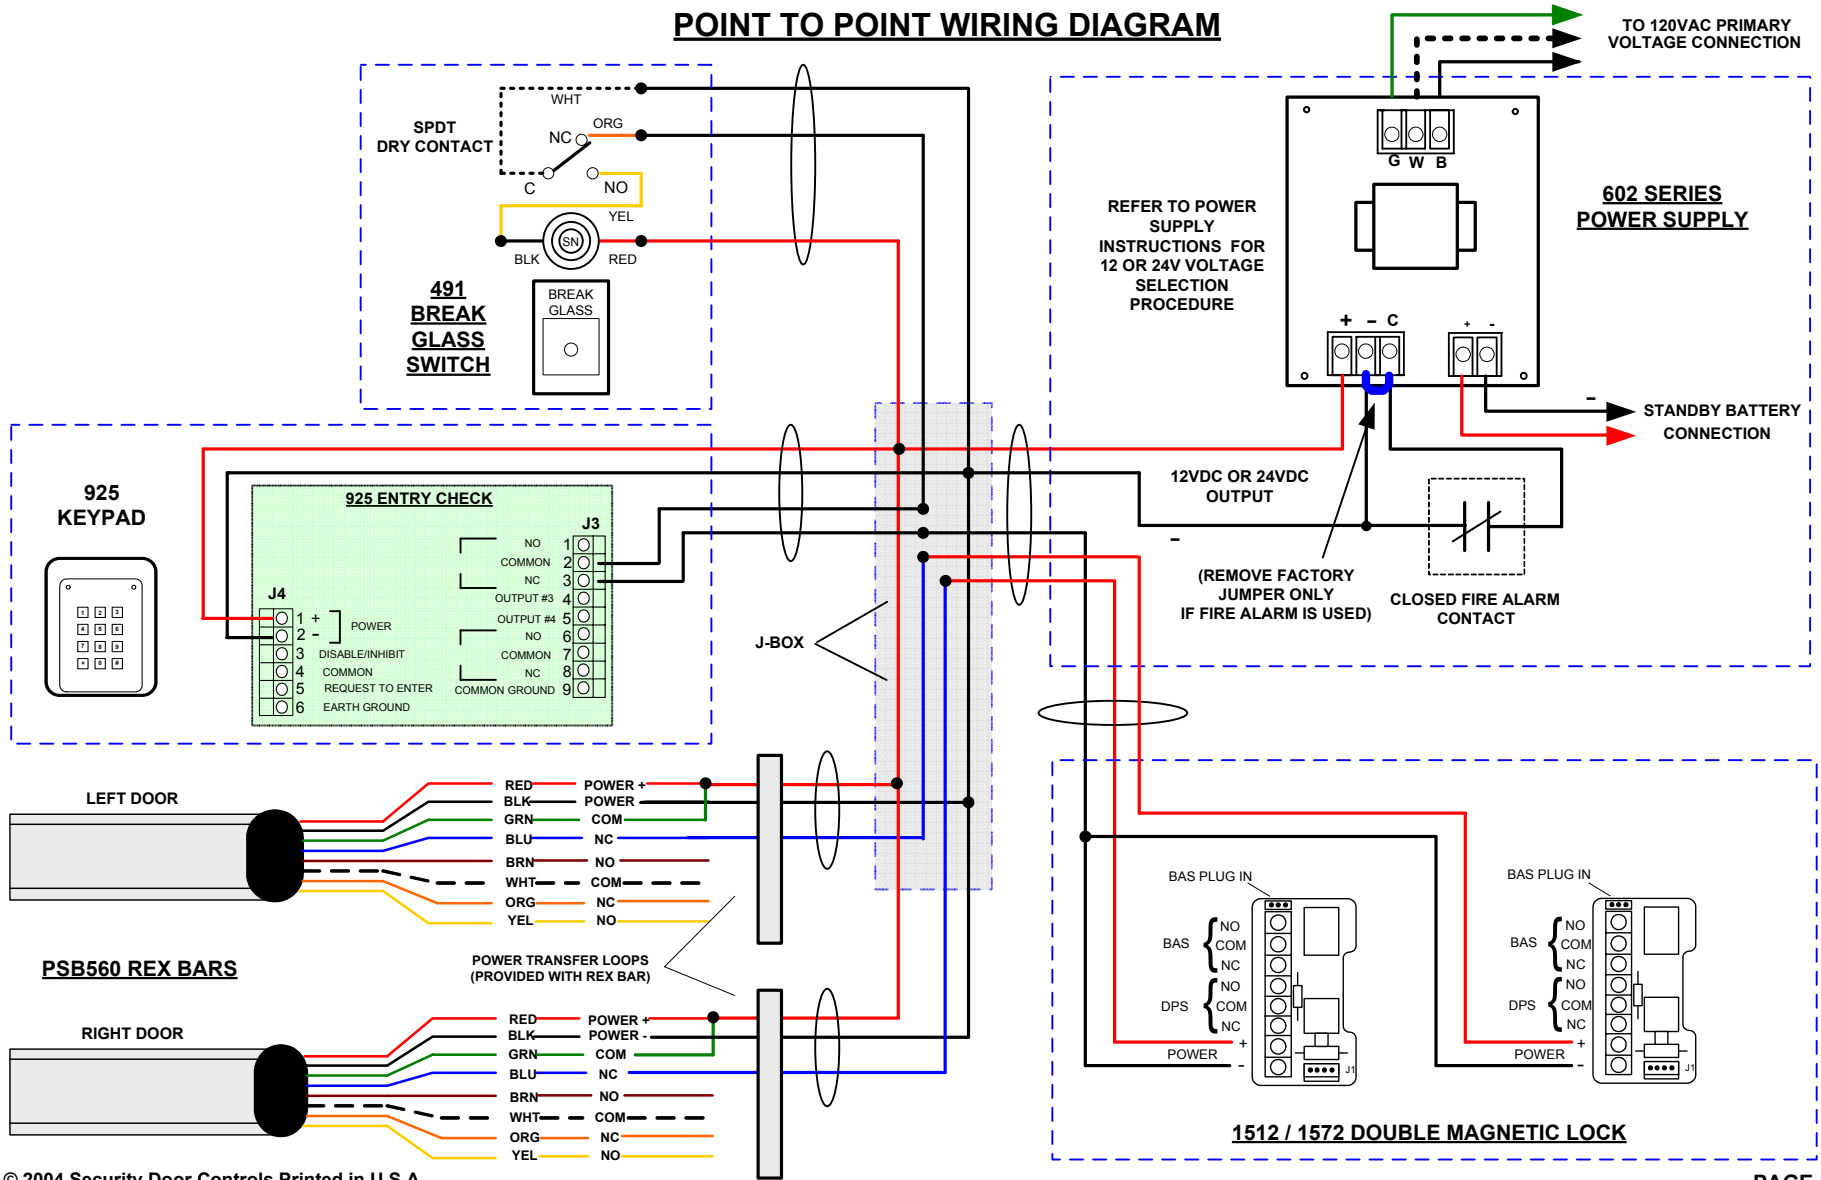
POINT TO POINT WIRING DIAGRAM

TO 120VAC PRIMARY VOLTAGE CONNECTION

SPDT DRY CONTACT

WHT

NC ORG

C NO

YEL

SN

BLK RED

491 BREAK GLASS SWITCH

BREAK GLASS

REFER TO POWER SUPPLY INSTRUCTIONS FOR 12 OR 24V VOLTAGE SELECTION PROCEDURE

G W B

602 SERIES POWER SUPPLY

+ - C

+ -

-

STANDBY BATTERY CONNECTION

925 KEYPAD

925 ENTRY CHECK

J3

NO
COMMON
NC
OUTPUT #3
OUTPUT #4
NO
COMMON
NC
COMMON GROUND

1 2 3 4 5 6 7 8 9

J4

1 +
2 -
POWER
3 DISABLE/INHIBIT
4 COMMON
5 REQUEST TO ENTER
6 EARTH GROUND

12VDC OR 24VDC OUTPUT

-

(REMOVE FACTORY JUMPER ONLY IF FIRE ALARM IS USED)

CLOSED FIRE ALARM CONTACT

J-BOX

LEFT DOOR

RED POWER +
BLK POWER -
GRN COM
BLU NC
BRN NO
WHT COM
ORG NC
YEL NO

PSB560 REX BARS

POWER TRANSFER LOOPS (PROVIDED WITH REX BAR)

RIGHT DOOR

RED POWER +
BLK POWER -
GRN COM
BLU NC
BRN NO
WHT COM
ORG NC
YEL NO

BAS PLUG IN

BAS NO COM NC

DPS NO COM NC

POWER + -

J1

BAS PLUG IN

BAS NO COM NC

DPS NO COM NC

POWER + -

J1

1512 / 1572 DOUBLE MAGNETIC LOCK

© 2004 Security Door Controls Printed in U.S.A.

PAGE